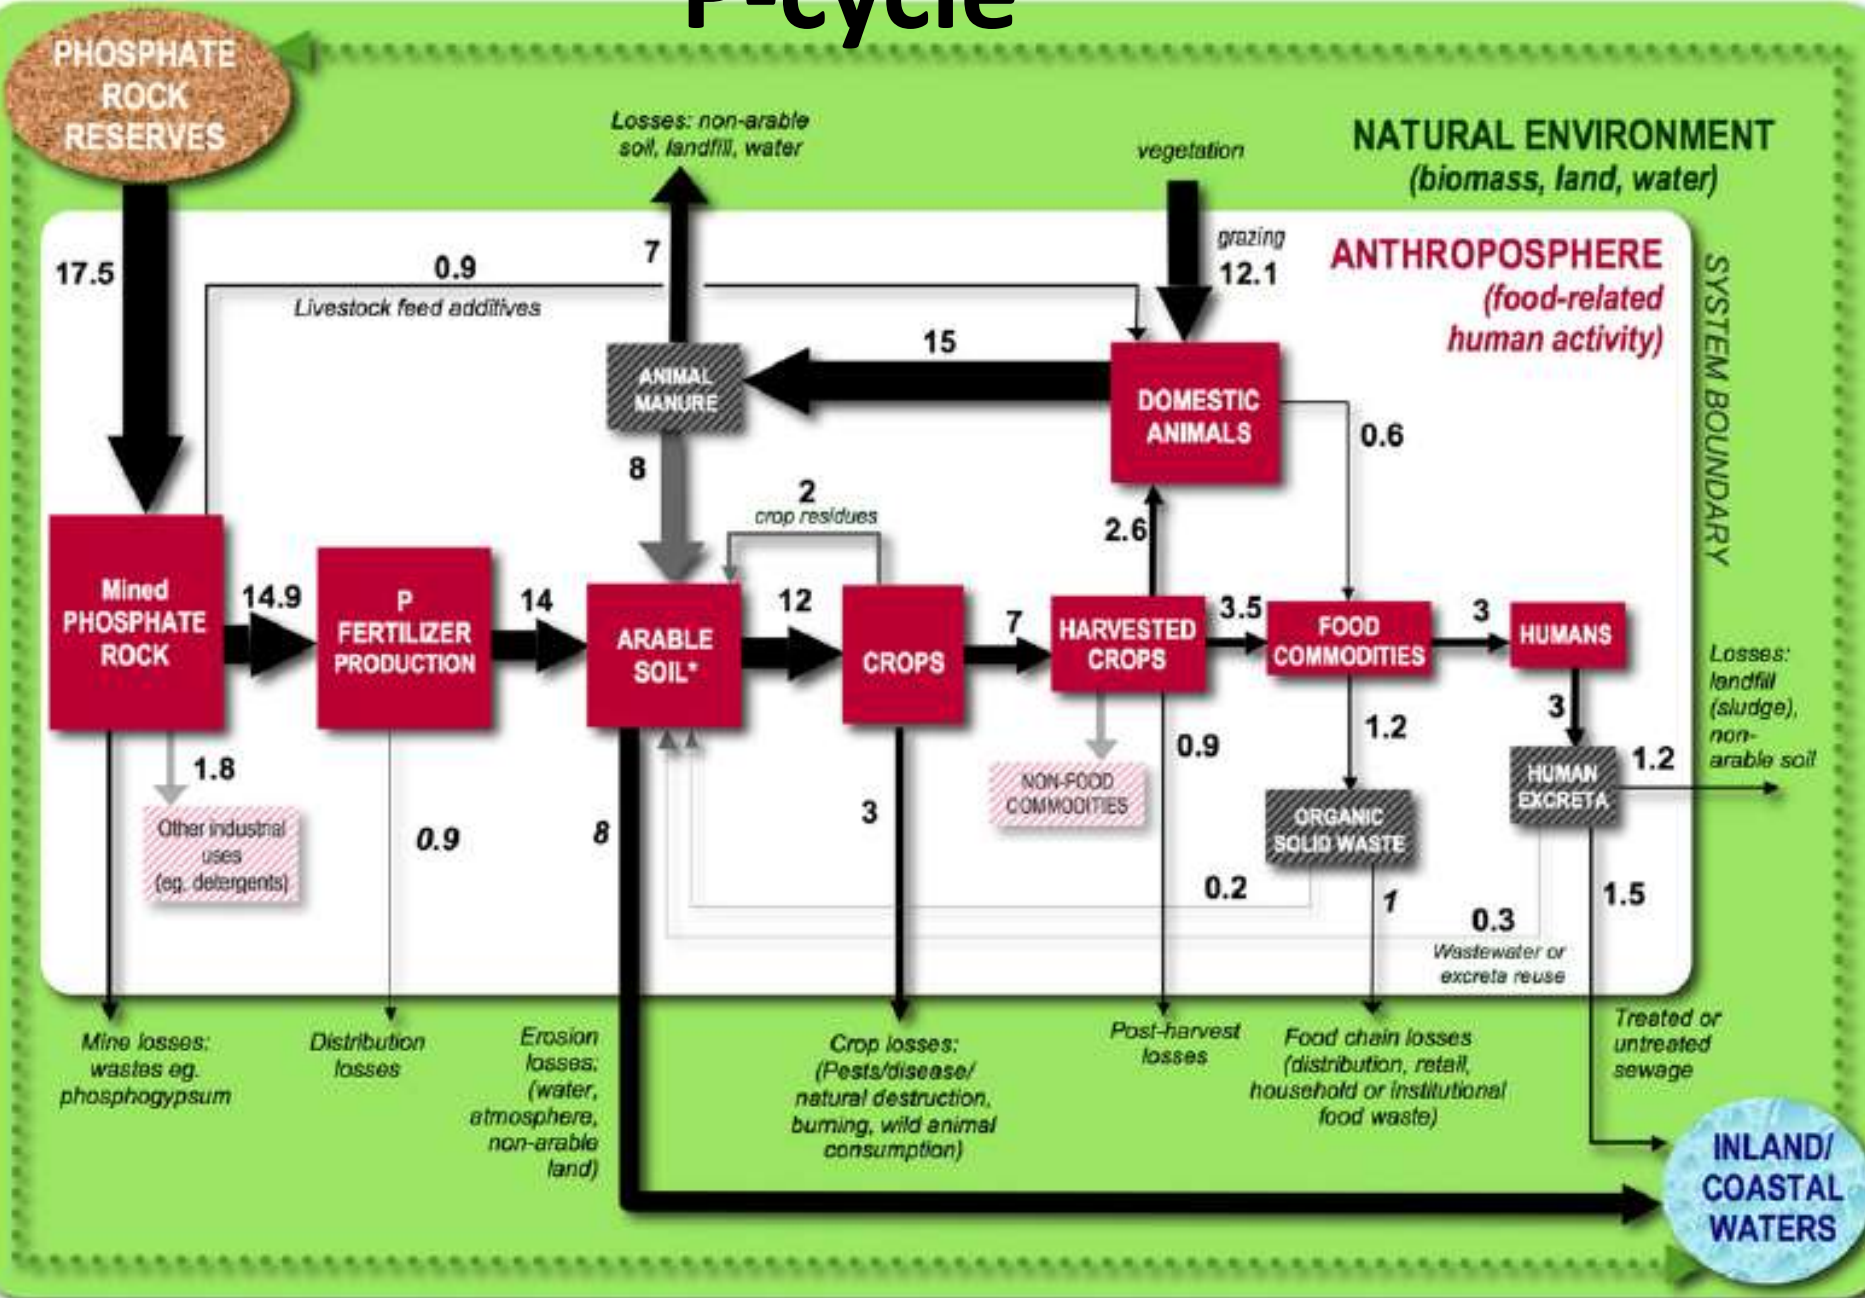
P-cycle

PHOSPHATE ROCK RESERVES

NATURAL ENVIRONMENT (biomass, land, water)

Losses: non-arable soil, landfill, water

vegetation

grazing

12.1

ANTHROPOSPHERE (food-related human activity)

SYSTEM BOUNDARY

17.5

0.9

Livestock feed additives

7

15

ANIMAL MANURE

DOMESTIC ANIMALS

0.6

8

2

crop residues

2.6

Mined PHOSPHATE ROCK

14.9

P FERTILIZER PRODUCTION

14

ARABLE SOIL*

12

CROPS

7

HARVESTED CROPS

3.5

FOOD COMMODITIES

3

HUMANS

Losses: landfill (sludge), non-arable soil

3

1.8

0.9

NON-FOOD COMMODITIES

1.2

HUMAN EXCRETA

1.2

Other industrial uses (eg. detergents)

0.9

8

3

ORGANIC SOLID WASTE

0.2

1

0.3

1.5

Wastewater or excreta reuse

Mine losses: wastes eg. phosphogypsum

Distribution losses

Erosion losses: (water, atmosphere, non-arable land)

Crop losses: (Pests/disease/ natural destruction, burning, wild animal consumption)

Post-harvest losses

Food chain losses (distribution, retail, household or institutional food waste)

Treated or untreated sewage

INLAND/ COASTAL WATERS